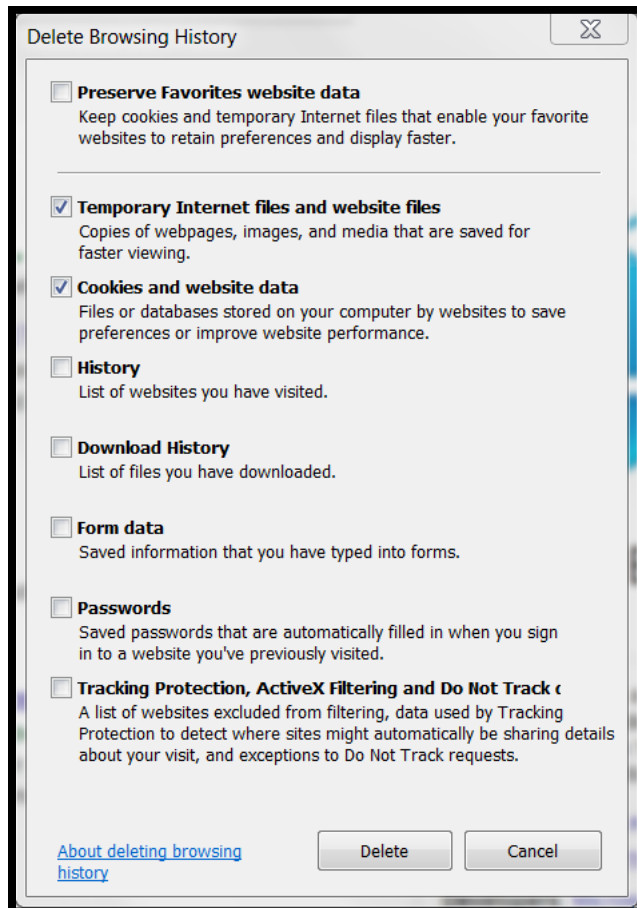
Delete Browsing History

Preserve Favorites website data
Keep cookies and temporary Internet files that enable your favorite websites to retain preferences and display faster.

Temporary Internet files and website files
Copies of webpages, images, and media that are saved for faster viewing.

Cookies and website data
Files or databases stored on your computer by websites to save preferences or improve website performance.

History
List of websites you have visited.

Download History
List of files you have downloaded.

Form data
Saved information that you have typed into forms.

Passwords
Saved passwords that are automatically filled in when you sign in to a website you've previously visited.

Tracking Protection, ActiveX Filtering and Do Not Track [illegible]
A list of websites excluded from filtering, data used by Tracking Protection to detect where sites might automatically be sharing details about your visit, and exceptions to Do Not Track requests.

About deleting browsing history

Delete

Cancel